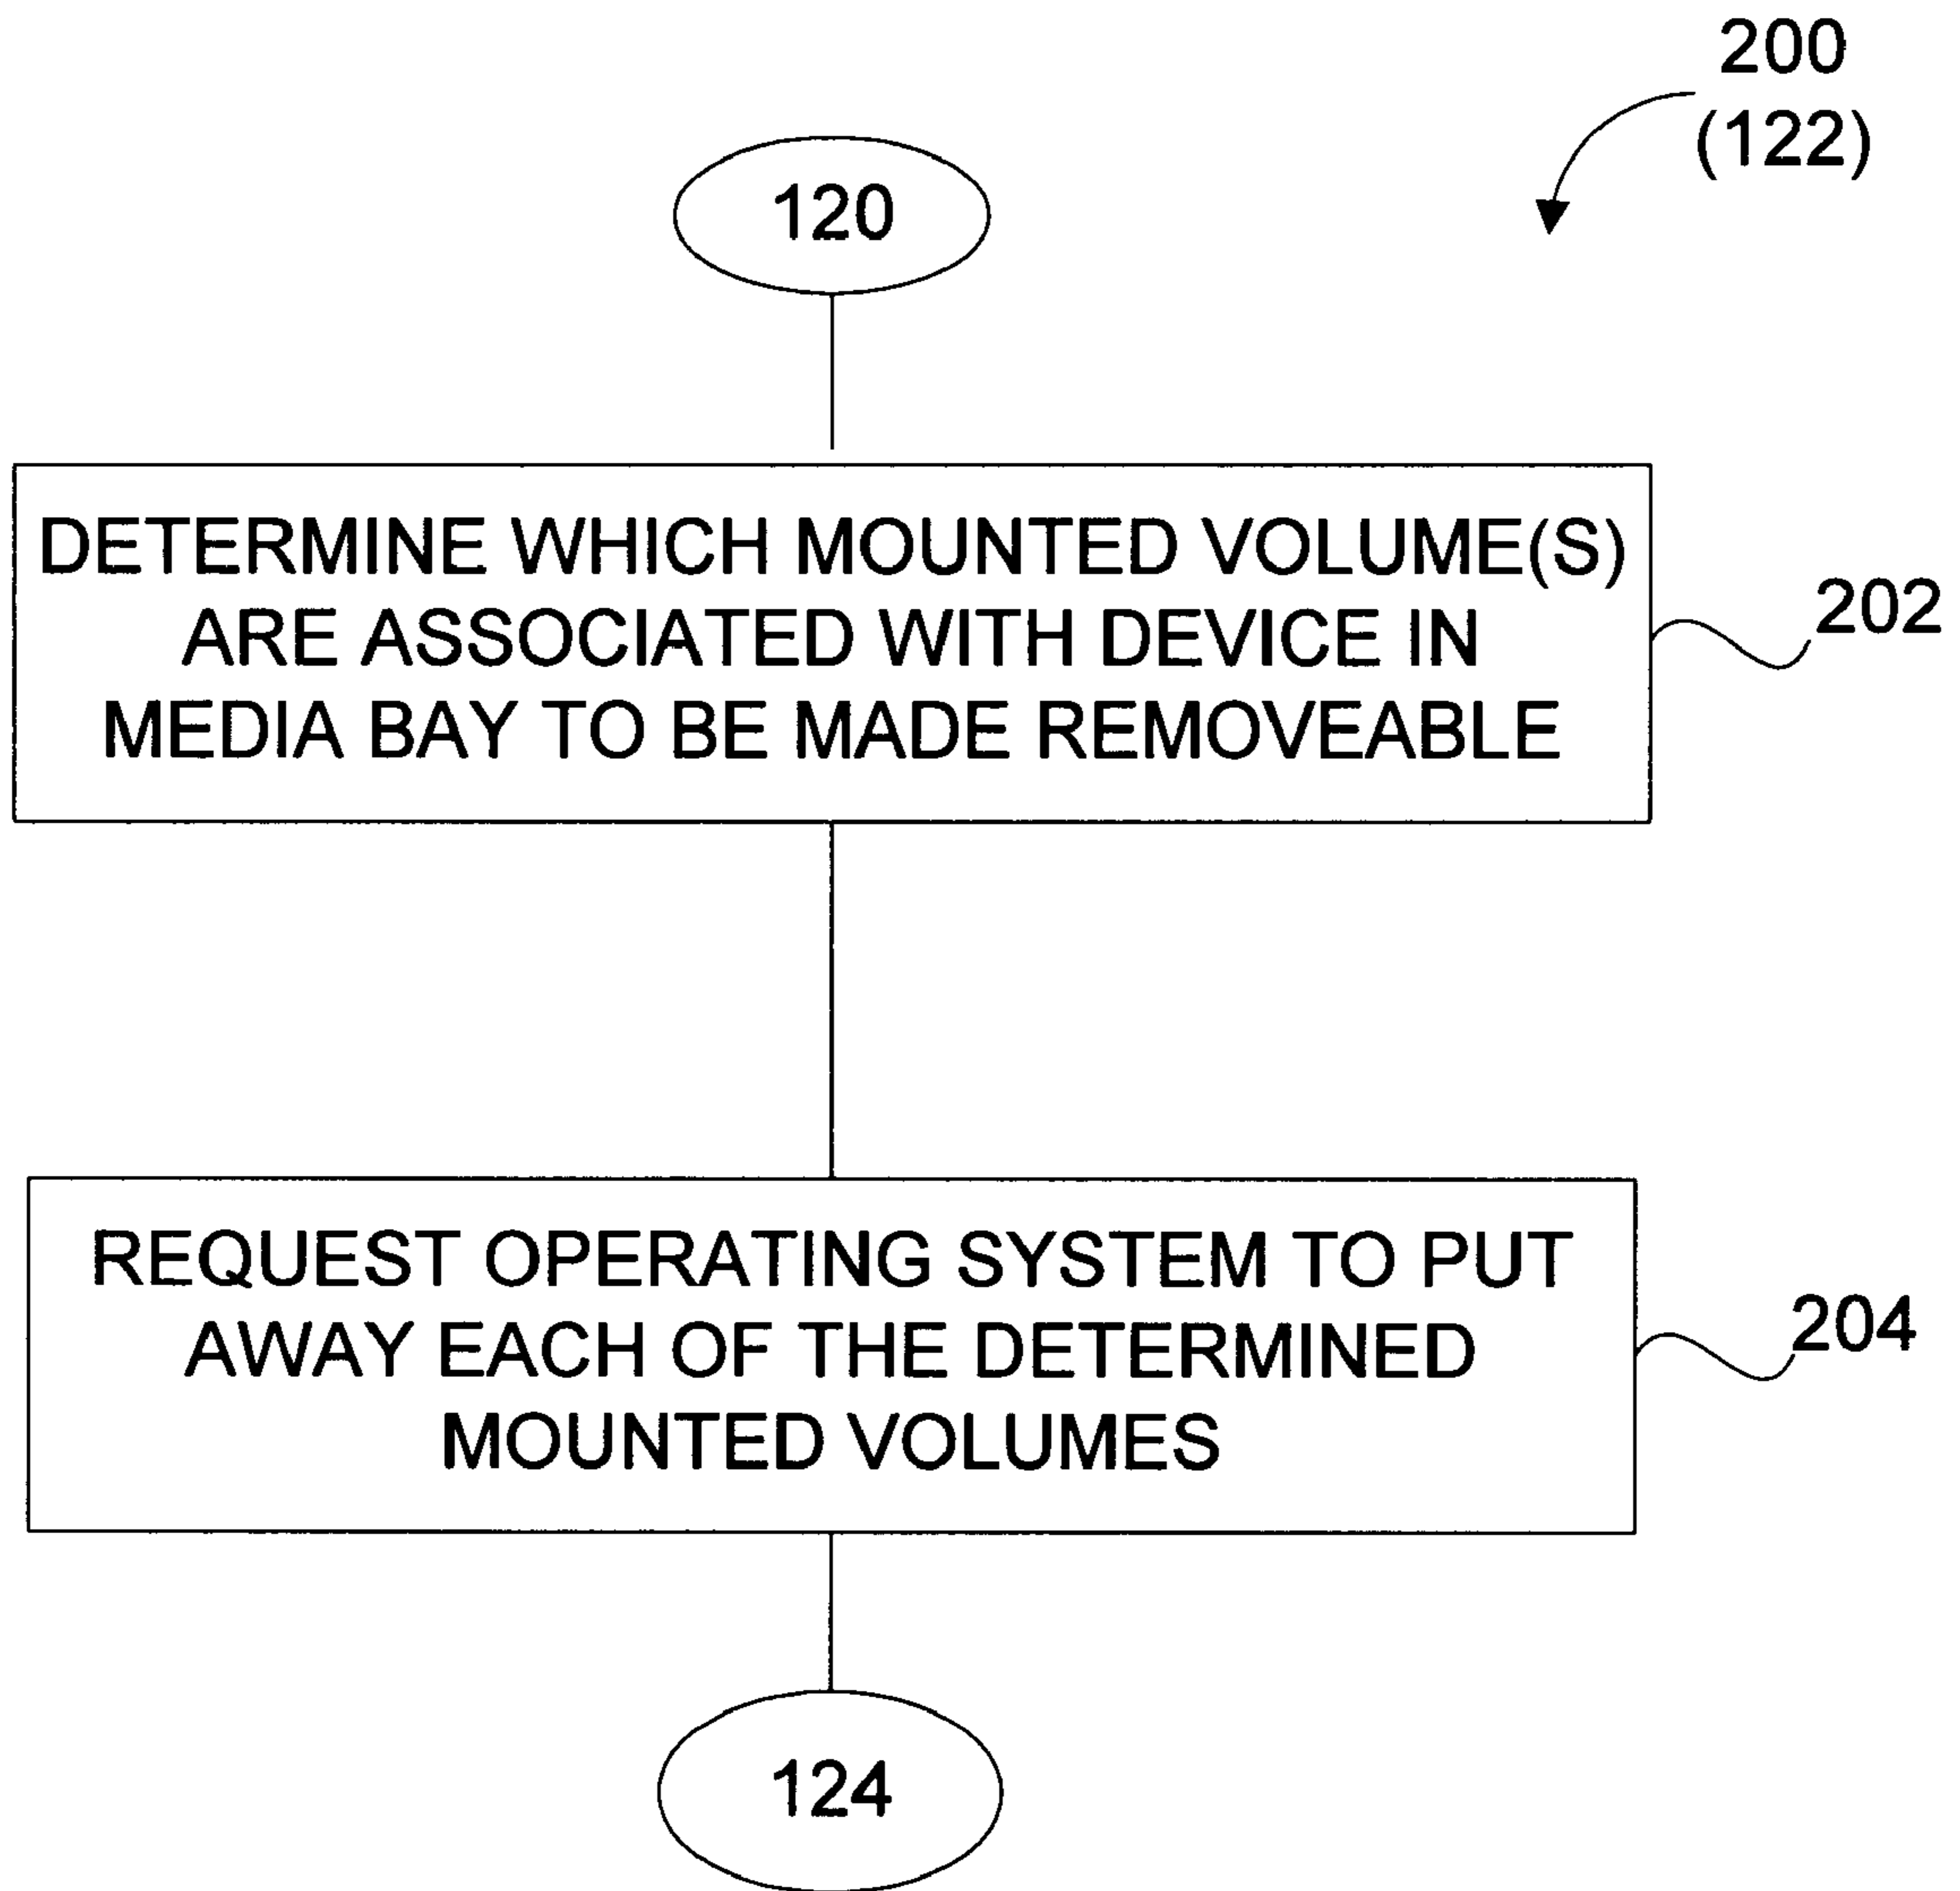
200
(122)

120

DETERMINE WHICH MOUNTED VOLUME(S) ARE ASSOCIATED WITH DEVICE IN MEDIA BAY TO BE MADE REMOVEABLE

202

REQUEST OPERATING SYSTEM TO PUT AWAY EACH OF THE DETERMINED MOUNTED VOLUMES

204

124